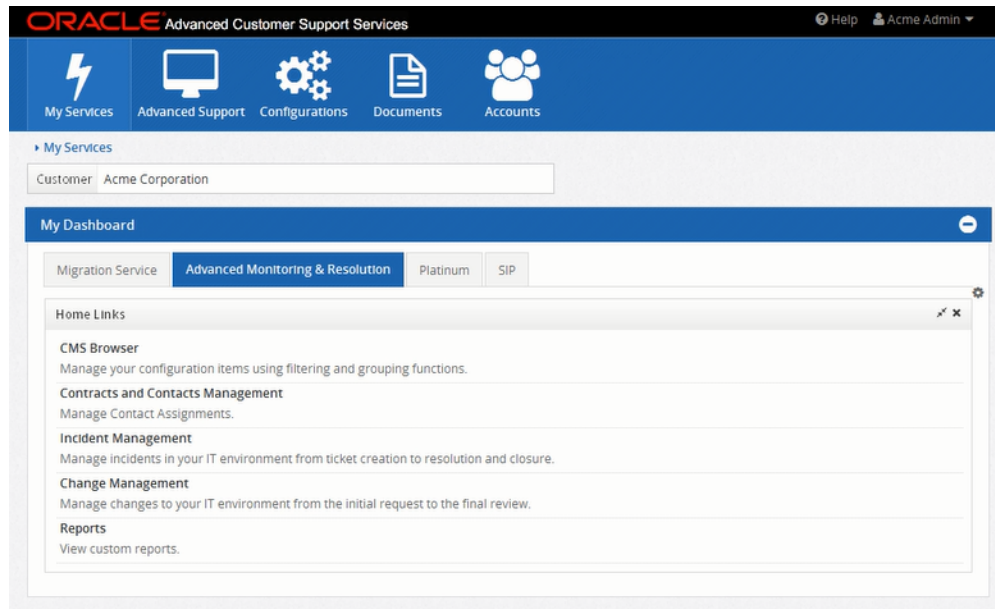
ORACLE Advanced Customer Support Services

Help Acme Admin

My Services Advanced Support Configurations Documents Accounts

My Services

Customer Acme Corporation

My Dashboard

Migration Service Advanced Monitoring & Resolution Platinum SIP

Home Links

CMS Browser
Manage your configuration items using filtering and grouping functions.

Contracts and Contacts Management
Manage Contact Assignments.

Incident Management
Manage incidents in your IT environment from ticket creation to resolution and closure.

Change Management
Manage changes to your IT environment from the initial request to the final review.

Reports
View custom reports.